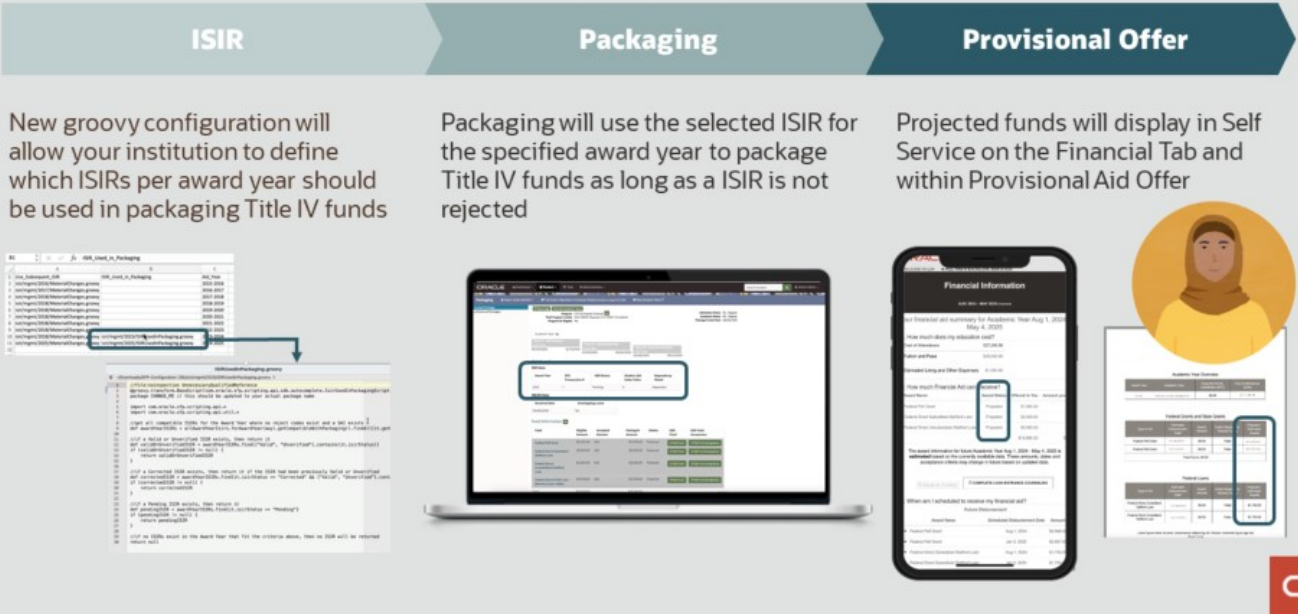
ISIR

Packaging

Provisional Offer

New groovy configuration will allow your institution to define which ISIRs per award year should be used in packaging Title IV funds

Packaging will use the selected ISIR for the specified award year to package Title IV funds as long as a ISIR is not rejected

Projected funds will display in Self Service on the Financial Tab and within Provisional Aid Offer

ISIR_Used_in_Packaging

ORACLE

Financial Information

How much does my education cost?

How much Financial Aid can I receive?

When am I scheduled to receive my financial aid?

Academic Year Overview

Federal Grants and State Grants

Federal Loans